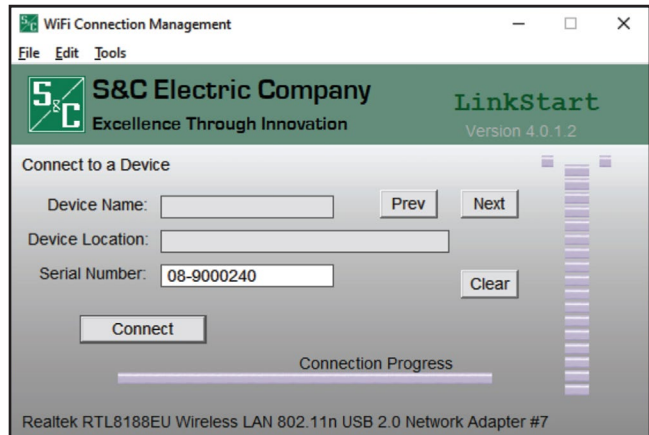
WiFi Connection Management

File Edit Tools

S&C Electric Company
Excellence Through Innovation

LinkStart
Version 4.0.1.2

Connect to a Device

Device Name:
Prev
Next

Device Location:

Serial Number: 08-9000240
Clear

Connect

Connection Progress

Realtek RTL8188EU Wireless LAN 802.11n USB 2.0 Network Adapter #7